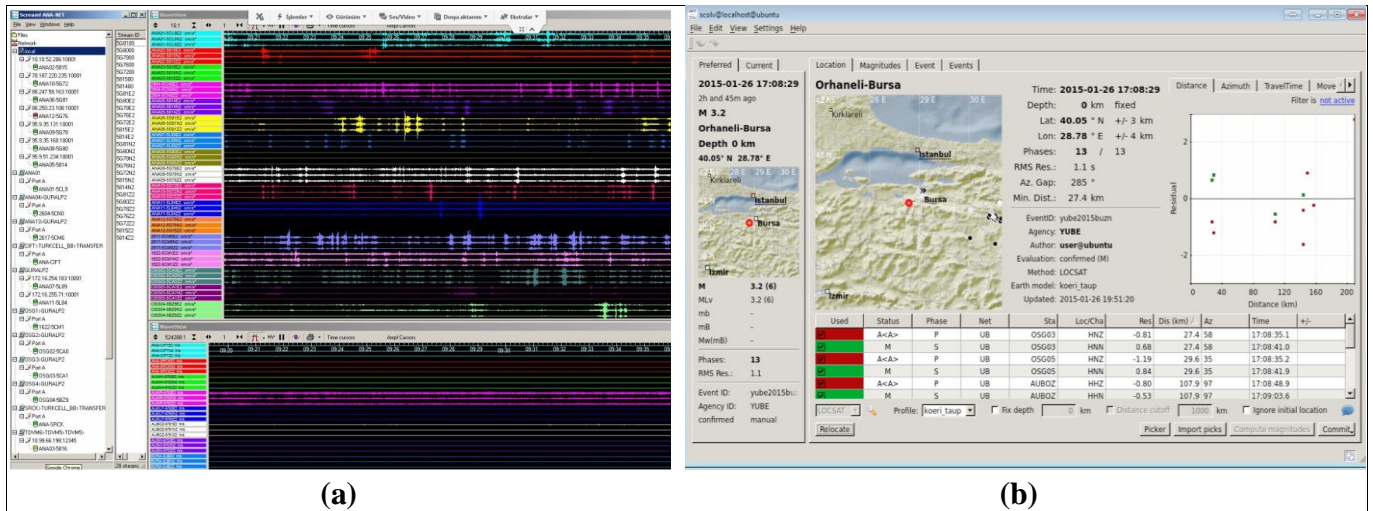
Scream! ANA-NET

File View Window Help

Files
Network
local
10.10.52.286:10001
ANA02-5815
78.187.220.235:10001
ANA10-5G72
88.247.56.163:10001
ANA06-5G81
88.250.23.100:10001
ANA12-5G76
95.9.35.131:10001
ANA08-5G78
95.9.35.158:10001
ANA09-5G80
95.9.51.234:10001
ANA05-5814
ANA01
ANA01-5CL9
ANA05-GURALP2
Port A
2684-5CN0
ANA13-GURALP2
Port A
2617-5CM6
CIFT-TURKCELL_BB-TRANSFER
Port A
ANA-CIFT
GURALP2
172.16.254.163:10001
ANA07-5L89
172.16.255.71:10001
ANA11-5L84
OSG1-GURALP2
Port A
1622-5CM1
OSG2-GURALP2
Port A
OSG02-5CA8
OSG3-GURALP2
Port A
OSG03-5CA1
OSG4-GURALP2
Port A
OSG04-5BZ9
SRCK-TURKCELL_BB-TRANSFER
Port A
ANA-SRCK
TDVMS-TDVMS-TDVMS
10.99.66.198:12345
ANA00-5816

Google Chrome

Stream ID
28 streams

WaveView

İşlemler Görünüm Ses/Video Dosya aktarımı Ekstralar

Time cursor Ampl Cursor

(a)

scolv@localhost@ubuntu

File Edit View Settings Help

Preferred Current

2015-01-26 17:08:29
2h and 45m ago
M 3.2
Orhaneli-Bursa
Depth 0 km
40.05° N 28.78° E

Kirklareli
İstanbul
Bursa
İzmir

| M | 3.2 (6) |
|---|---|
| MLv | 3.2 (6) |
| mb | - |
| mB | - |
| Mw(mB) | - |

Phases: 13
RMS Res.: 1.1

Event ID: yube2015bu:
Agency ID: YUBE
confirmed manual

Location Magnitudes Event Events

Orhaneli-Bursa

28 E 29 E 30 E
Kirklareli
İstanbul
Bursa
İzmir

Time: 2015-01-26 17:08:29
Depth: 0 km fixed
Lat: 40.05 ° N +/- 3 km
Lon: 28.78 ° E +/- 4 km
Phases: 13 / 13
RMS Res.: 1.1 s
Az. Gap: 285 °
Min. Dist.: 27.4 km

EventID: yube2015buzn
Agency: YUBE
Author: user@ubuntu
Evaluation: confirmed (M)
Method: LOCSAT
Earth model: koeri_taup
Updated: 2015-01-26 19:51:20

Distance Azimuth TravelTime Move

Filter is not active

Residual
2
0
-2
0 40 80 120 160 200
Distance (km)

| Used | Status | Phase | Net | Sta | Loc/Cha | Res | Dis (km) | Az | Time | +/- |
|---|---|---|---|---|---|---|---|---|---|---|
| | A<A> | P | UB | OSG03 | HNZ | -0.81 | 27.4 | 58 | 17:08:35.1 | |
| | M | S | UB | OSG03 | HNN | 0.68 | 27.4 | 58 | 17:08:41.0 | |
| | A<A> | P | UB | OSG05 | HNZ | -1.19 | 29.6 | 35 | 17:08:35.2 | |
| | M | S | UB | OSG05 | HNN | 0.84 | 29.6 | 35 | 17:08:41.4 | |
| | A<A> | P | UB | AUBOZ | HHZ | -0.80 | 107.9 | 97 | 17:08:48.9 | |
| | M | S | UB | AUBOZ | HHN | -0.53 | 107.9 | 97 | 17:09:03.6 | |

LOCSAT Profile: koeri_taup Fix depth 0 km Distance cutoff 1000 km Ignore initial location

Relocate Picker Import picks Compute magnitudes Commit

(b)